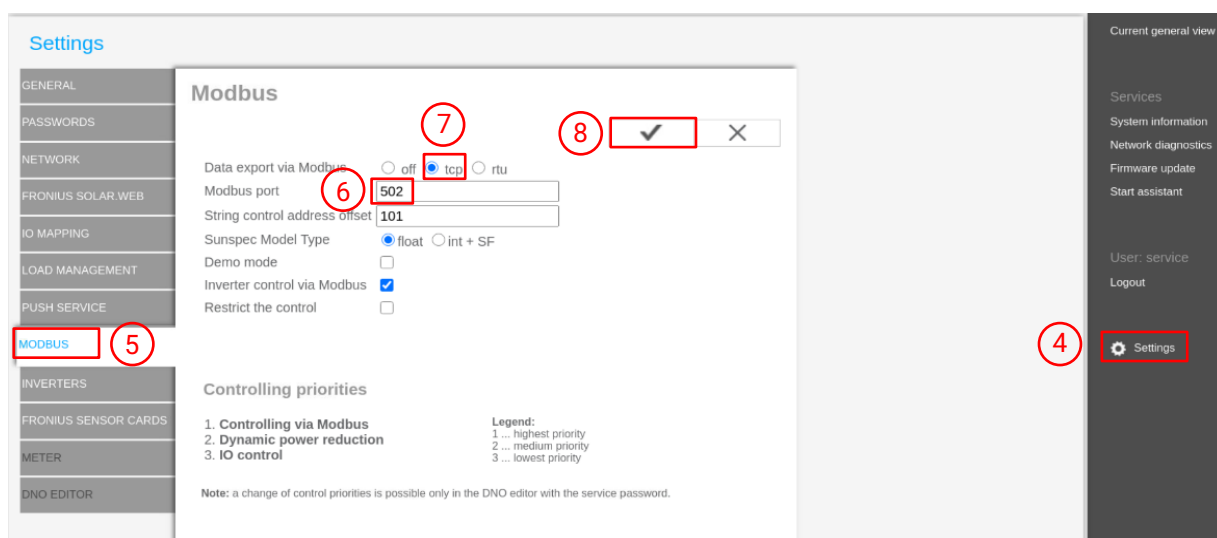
Settings

GENERAL
PASSWORDS
NETWORK
FRONIUS SOLAR.WEB
IO MAPPING
LOAD MANAGEMENT
PUSH SERVICE
MODBUS
5
INVERTERS
FRONIUS SENSOR CARDS
METER
DNO EDITOR

Modbus

7
8
✔ ✕

Data export via Modbus ○ off ◉ tcp ○ rtu
Modbus port 6 502
String control address offset 101
Sunspec Model Type ◉ float ○ int + SF
Demo mode
Inverter control via Modbus
Restrict the control

Controlling priorities

1. Controlling via Modbus
2. Dynamic power reduction
3. IO control

Legend:
1 ... highest priority
2 ... medium priority
3 ... lowest priority

Note: a change of control priorities is possible only in the DNO editor with the service password.

Current general view

Services
System information
Network diagnostics
Firmware update
Start assistant

User: service
Logout

4
Settings